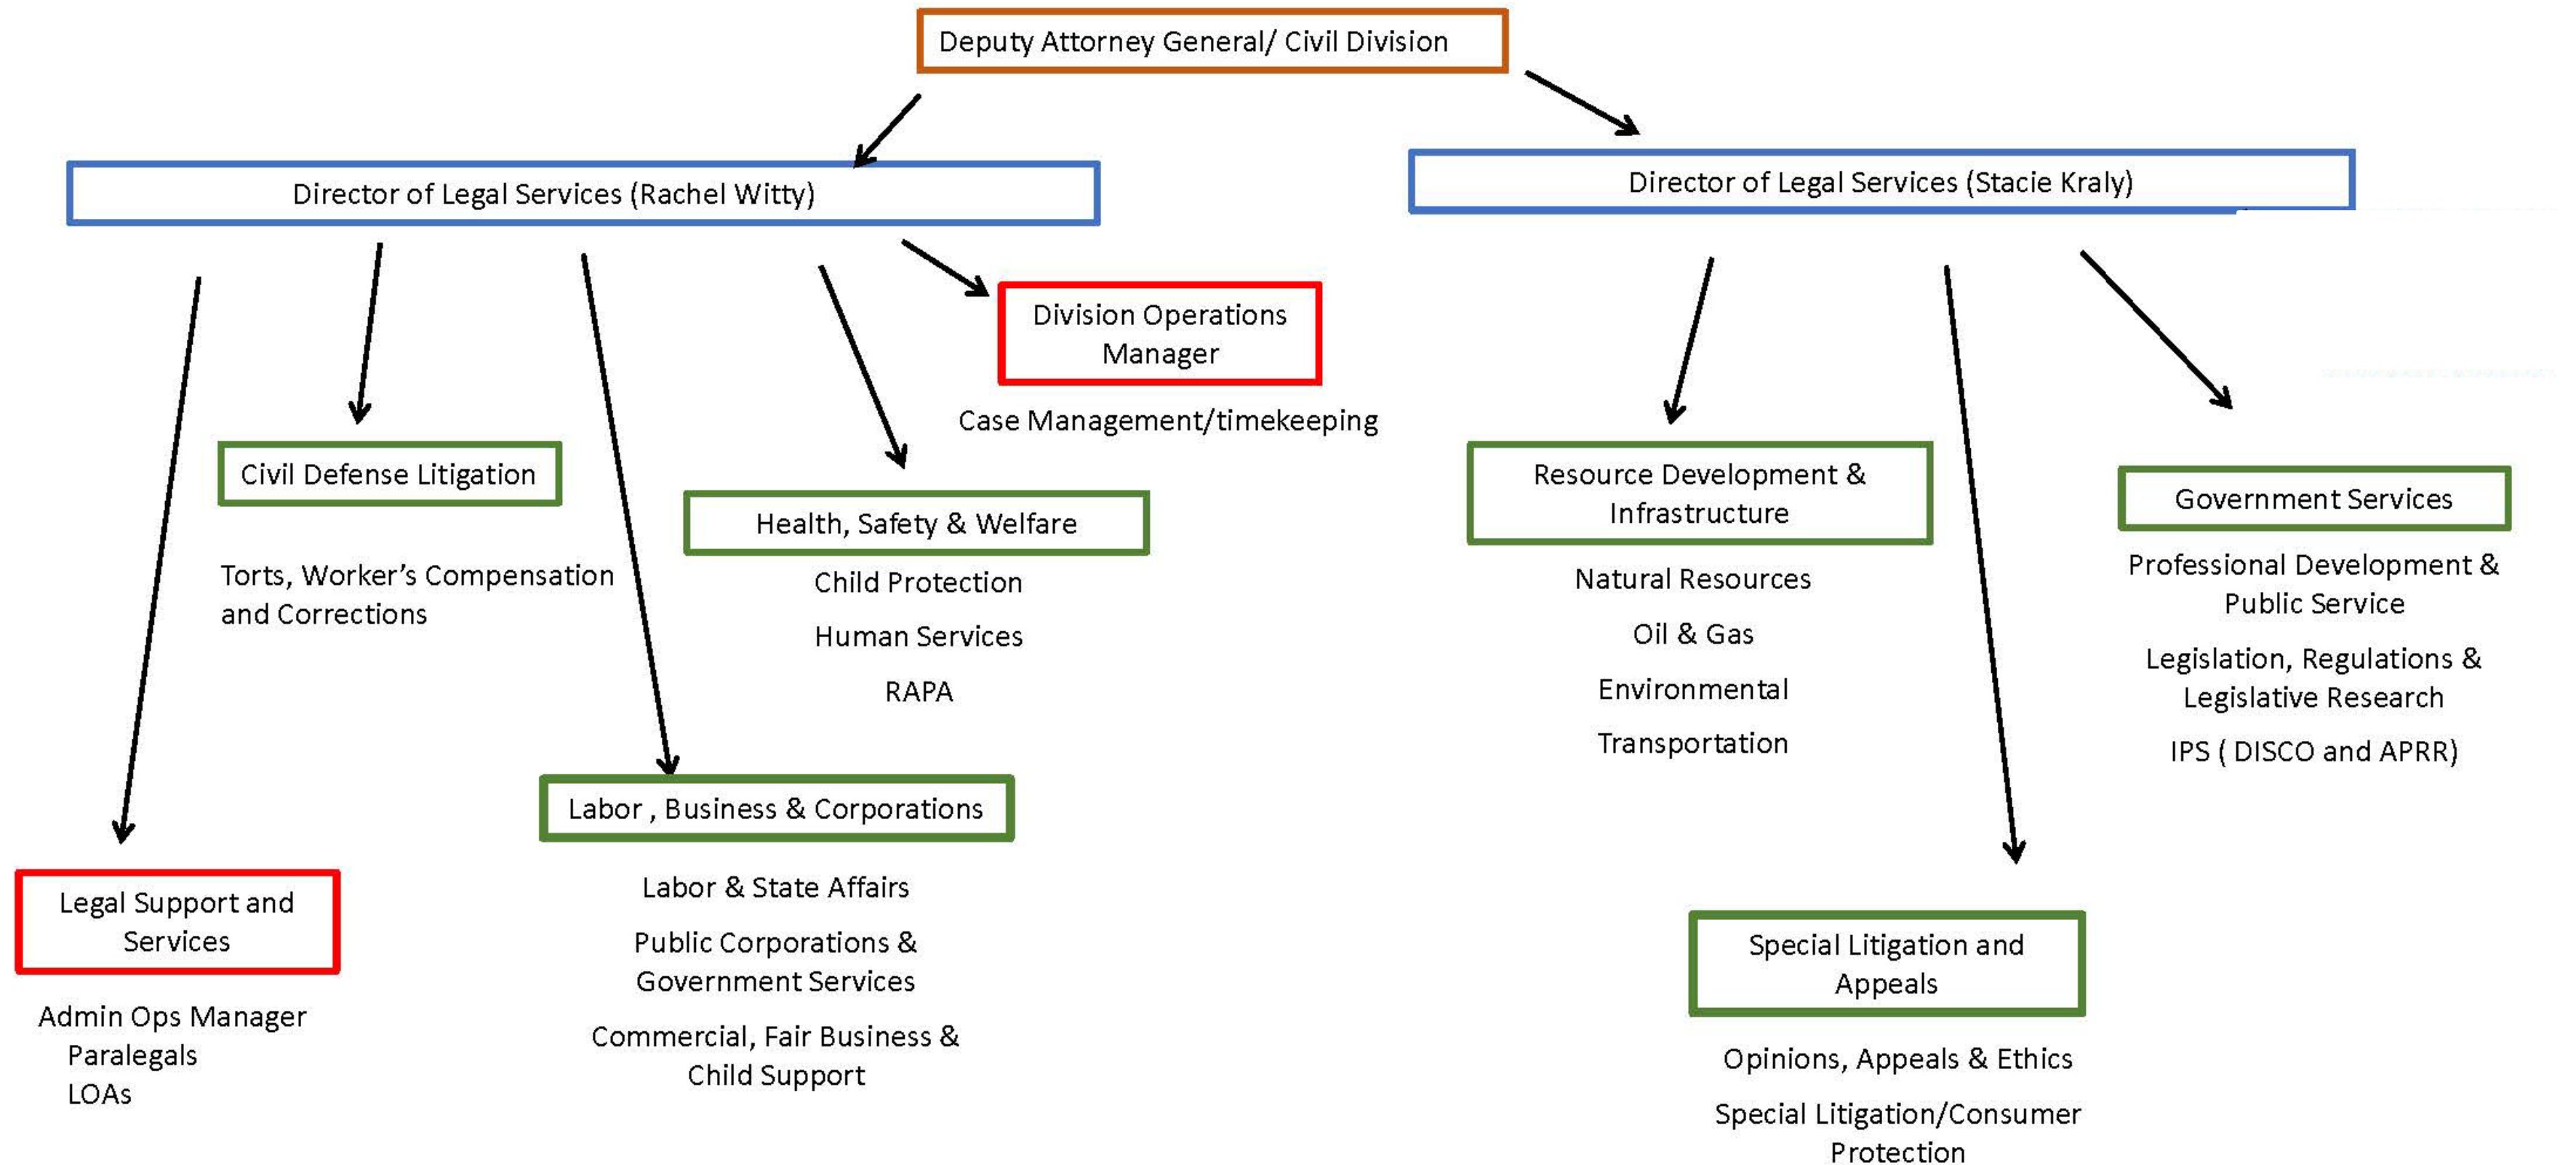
Deputy Attorney General/ Civil Division

Director of Legal Services (Rachel Witty)

Director of Legal Services (Stacie Kraly)

Division Operations Manager

Case Management/timekeeping

Civil Defense Litigation

Torts, Worker's Compensation and Corrections

Health, Safety & Welfare

Child Protection

Human Services

RAPA

Resource Development & Infrastructure

Natural Resources

Oil & Gas

Environmental

Transportation

Government Services

Professional Development & Public Service

Legislation, Regulations & Legislative Research

IPS ( DISCO and APRR)

Labor , Business & Corporations

Labor & State Affairs

Public Corporations & Government Services

Commercial, Fair Business & Child Support

Legal Support and Services

Admin Ops Manager
Paralegals
LOAs

Special Litigation and Appeals

Opinions, Appeals & Ethics

Special Litigation/Consumer Protection